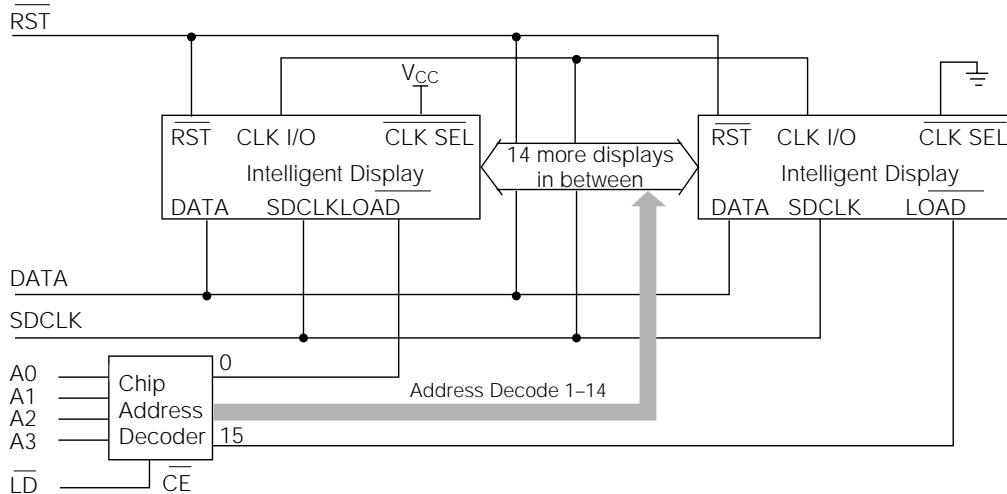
$\overline{RST}$

$V_{CC}$

$\overline{RST}$ CLK I/O $\overline{CLK\ SEL}$
Intelligent Display
DATA SDCLK $\overline{LOAD}$

14 more displays in between

$\overline{RST}$ CLK I/O $\overline{CLK\ SEL}$
Intelligent Display
DATA SDCLK $\overline{LOAD}$

DATA

SDCLK

A0
A1
A2
A3

Chip
Address
Decoder

0

Address Decode 1–14

15

$\overline{LD}$

$\overline{CE}$